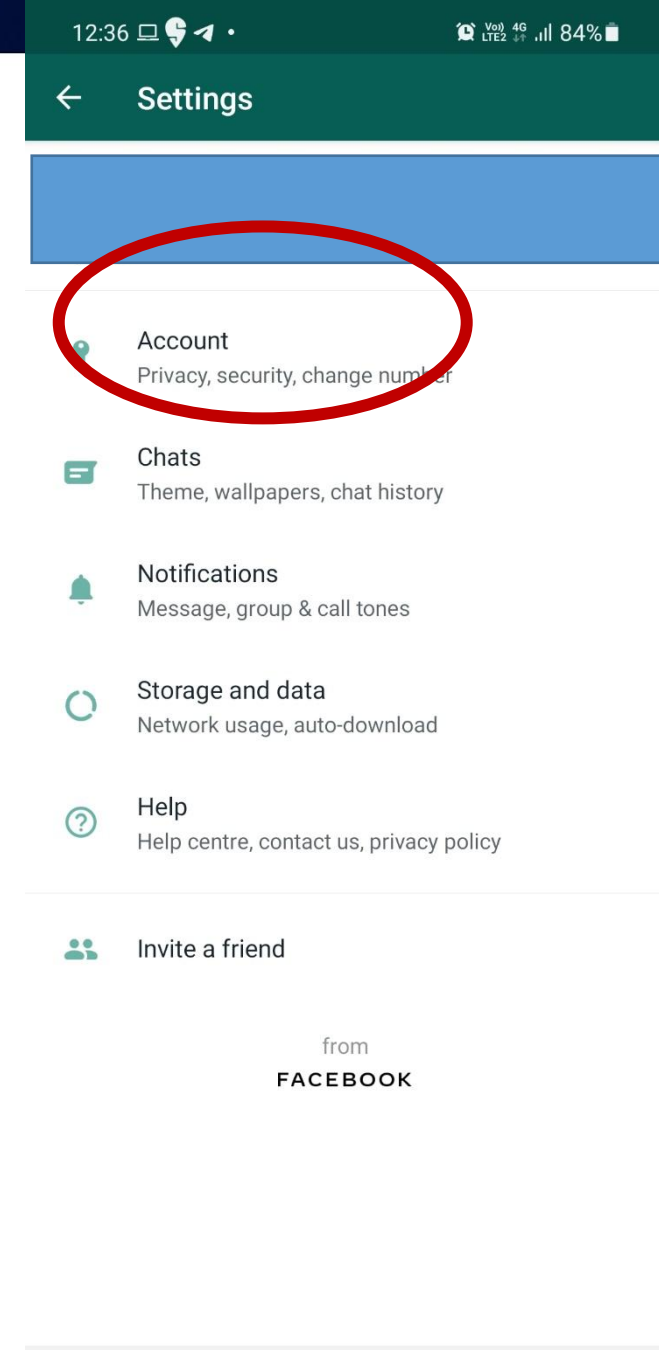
12:36 • Vo) LTE2 4G 84%

Settings

Account
Privacy, security, change number

Chats
Theme, wallpapers, chat history

Notifications
Message, group & call tones

Storage and data
Network usage, auto-download

Help
Help centre, contact us, privacy policy

Invite a friend

from
FACEBOOK